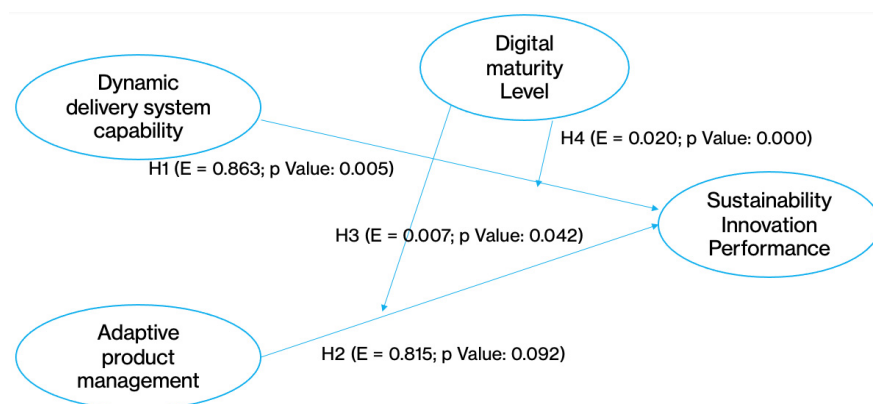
Digital maturity Level

Dynamic delivery system capability

H4 (E = 0.020; p Value: 0.000)

H1 (E = 0.863; p Value: 0.005)

Sustainability Innovation Performance

H3 (E = 0.007; p Value: 0.042)

Adaptive product management

H2 (E = 0.815; p Value: 0.092)